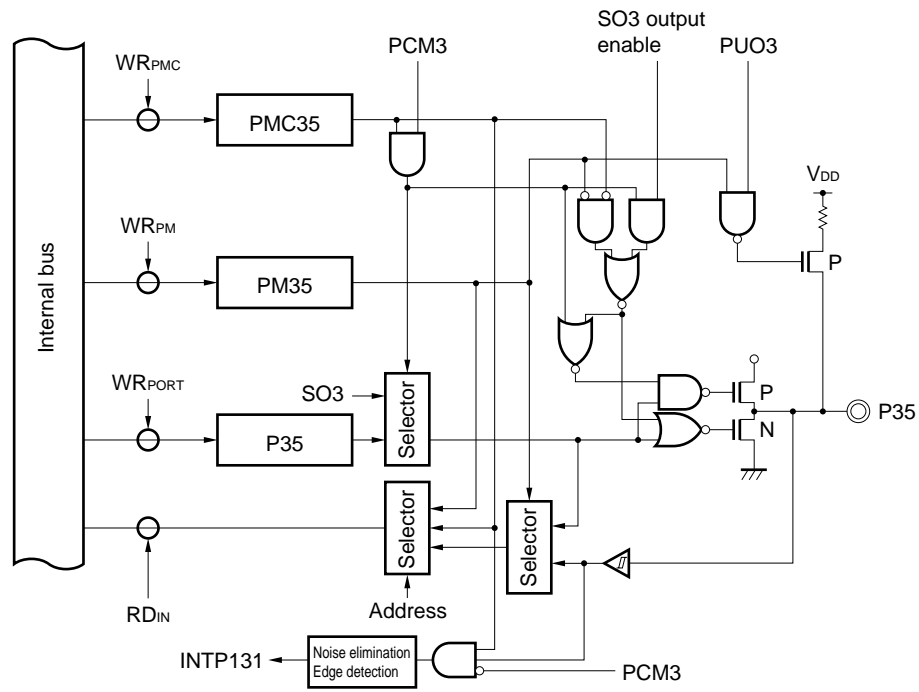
SO3 output enable

PCM3

PUO3

Internal bus

$WR_{PMC}$

PMC35

$V_{DD}$

$WR_{PM}$

PM35

P

$WR_{PORT}$

SO3

Selector

P

P35

P35

N

Selector

Selector

RD$_{IN}$

Address

INTP131

Noise elimination
Edge detection

PCM3